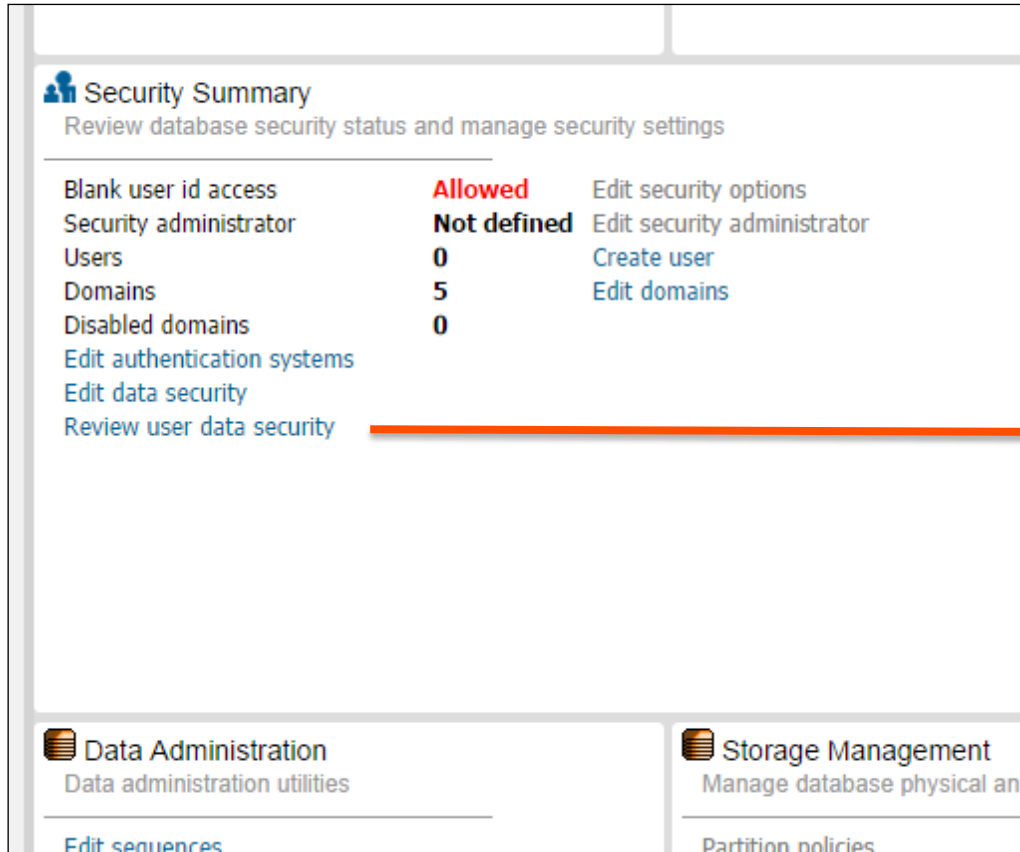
Security Summary
Review database security status and manage security settings

| Blank user id access | Allowed | Edit security options |
|---|---|---|
| Security administrator | Not defined | Edit security administrator |
| Users | 0 | Create user |
| Domains | 5 | Edit domains |
| Disabled domains | 0 | |

Edit authentication systems
Edit data security
Review user data security

Data Administration
Data administration utilities

Edit sequences

Storage Management
Manage database physical an

Partition policies